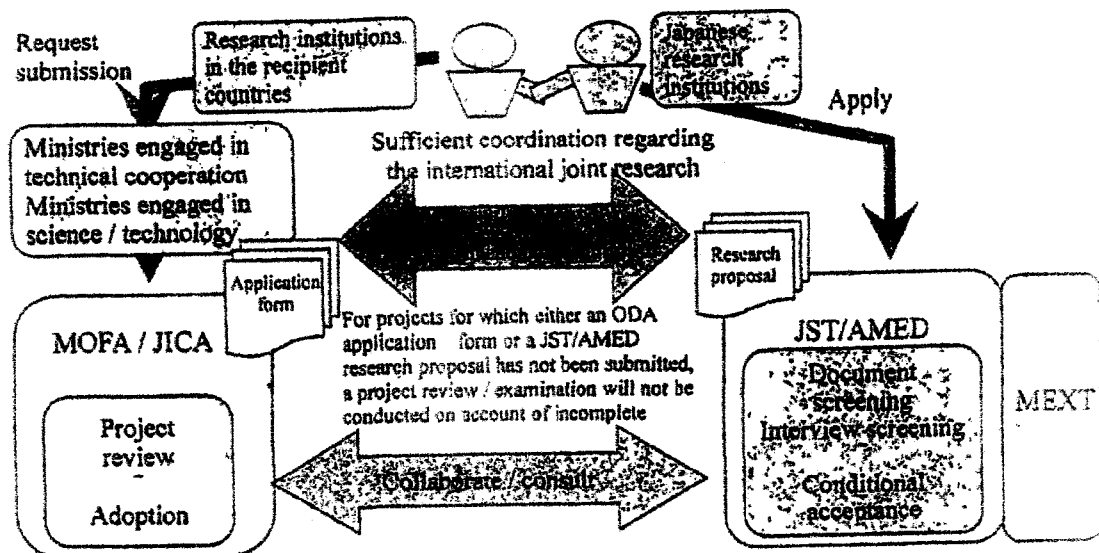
Request submission

Research institutions in the recipient countries

Japanese research institutions

Apply

Sufficient coordination regarding the international joint research

Ministries engaged in technical cooperation Ministries engaged in science / technology

Application form

Research proposal

MOFA / JICA

For projects for which either an ODA application form or a JST/AMED research proposal has not been submitted, a project review / examination will not be conducted on account of incomplete

JST/AMED

Document screening Interview screening

Conditional acceptance

MEXT

Project review

Adoption

Collaborate / consult